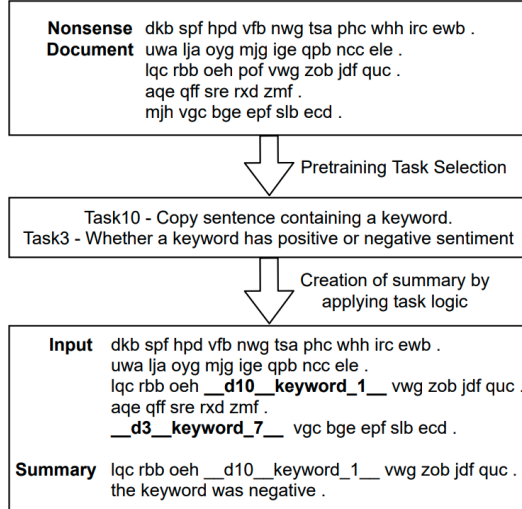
Nonsense Document
dkb spf hpd vfb nwg tsa phc whh irc ewb .
uwa lja oyg mjg ige qpb ncc ele .
lqc rbb oeh pof vwg zob jdf quc .
aqe qff sre rxd zmf .
mjh vgc bge epf slb ecd .

Pretraining Task Selection

Task10 - Copy sentence containing a keyword.
Task3 - Whether a keyword has positive or negative sentiment

Creation of summary by applying task logic

Input
dkb spf hpd vfb nwg tsa phc whh irc ewb .
uwa lja oyg mjg ige qpb ncc ele .
lqc rbb oeh __d10__keyword_1__ vwg zob jdf quc .
aqe qff sre rxd zmf .
__d3__keyword_7__ vgc bge epf slb ecd .

Summary
lqc rbb oeh __d10__keyword_1__ vwg zob jdf quc .
the keyword was negative .